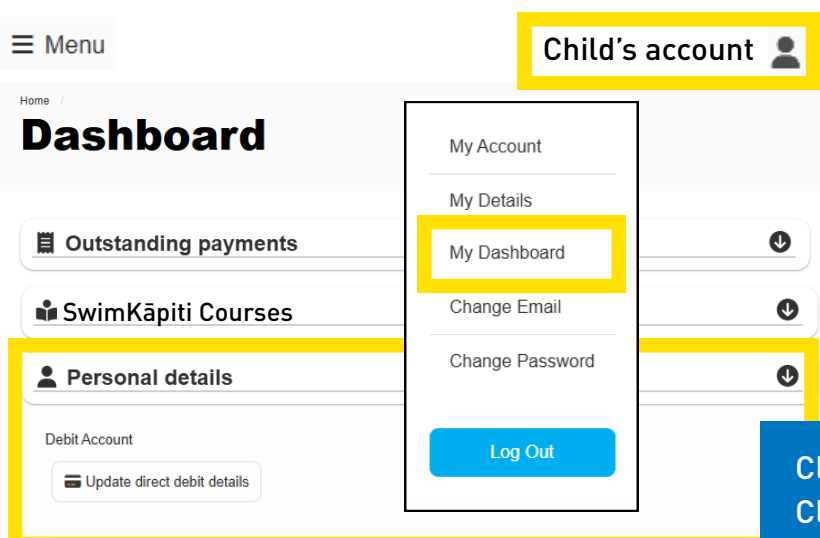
Menu

Child's account

Home /

Dashboard

Outstanding payments

SwimKāpiti Courses

Personal details

Debit Account

Update direct debit details

My Account

My Details

My Dashboard

Change Email

Change Password

Log Out

Cl
Cl